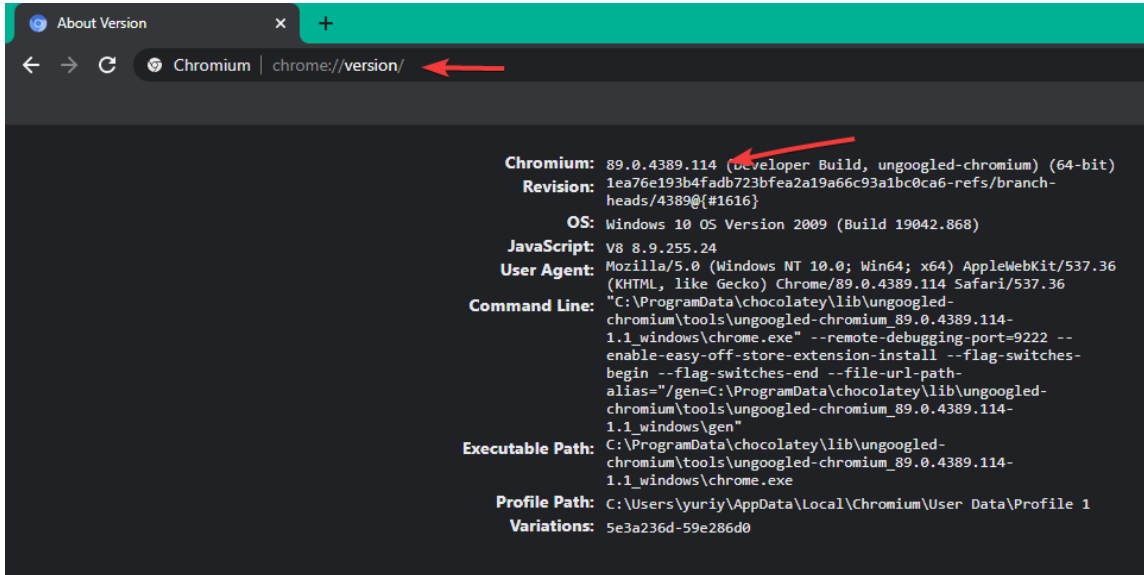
About Version ×
+
Chromium | chrome://version/

Chromium: 89.0.4389.114 (Developer Build, ungoogled-chromium) (64-bit)
Revision: 1ea76e193b4fadb723bfea2a19a66c93a1bc0ca6-refs/branch-heads/4389@{#1616}
OS: Windows 10 OS Version 2009 (Build 19042.868)
JavaScript: V8 8.9.255.24
User Agent: Mozilla/5.0 (Windows NT 10.0; Win64; x64) AppleWebKit/537.36 (KHTML, like Gecko) Chrome/89.0.4389.114 Safari/537.36
Command Line: "C:\ProgramData\chocolatey\lib\ungoogled-chromium\tools\ungoogled-chromium_89.0.4389.114-1.1_windows\chrome.exe" --remote-debugging-port=9222 --enable-easy-off-store-extension-install --flag-switches-begin --flag-switches-end --file-url-path-alias="/gen=C:\ProgramData\chocolatey\lib\ungoogled-chromium\tools\ungoogled-chromium_89.0.4389.114-1.1_windows\gen"
Executable Path: C:\ProgramData\chocolatey\lib\ungoogled-chromium\tools\ungoogled-chromium_89.0.4389.114-1.1_windows\chrome.exe
Profile Path: C:\Users\yuriy\AppData\Local\Chromium\User Data\Profile 1
Variations: 5e3a236d-59e286d0